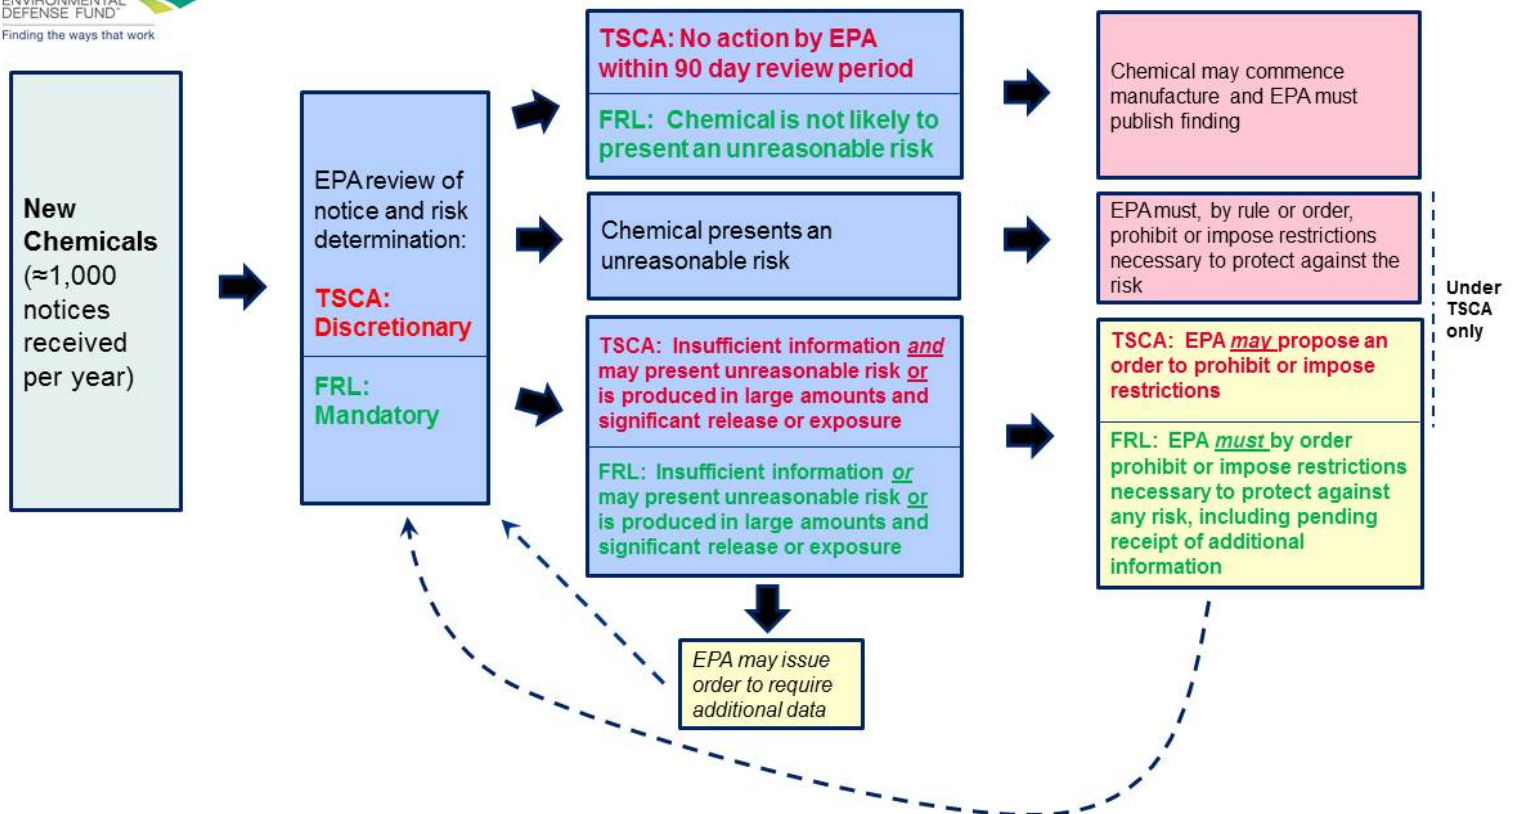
ENVIRONMENTAL DEFENSE FUND
Finding the ways that work

New Chemicals (≈1,000 notices received per year)

EPA review of notice and risk determination:

TSCA: Discretionary

FRL: Mandatory

TSCA: No action by EPA within 90 day review period

FRL: Chemical is not likely to present an unreasonable risk

Chemical presents an unreasonable risk

TSCA: Insufficient information *and* may present unreasonable risk or is produced in large amounts and significant release or exposure

FRL: Insufficient information or may present unreasonable risk or is produced in large amounts and significant release or exposure

EPA may issue order to require additional data

Chemical may commence manufacture and EPA must publish finding

EPA must, by rule or order, prohibit or impose restrictions necessary to protect against the risk

TSCA: EPA *may* propose an order to prohibit or impose restrictions

FRL: EPA *must* by order prohibit or impose restrictions necessary to protect against any risk, including pending receipt of additional information

Under TSCA only